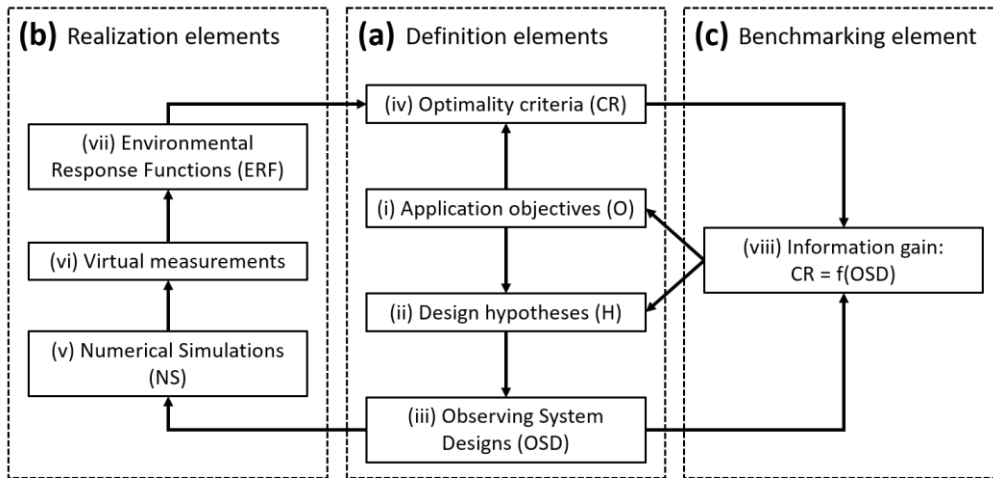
(b) Realization elements

(vii) Environmental Response Functions (ERF)

(vi) Virtual measurements

(v) Numerical Simulations (NS)

(a) Definition elements

(iv) Optimality criteria (CR)

(i) Application objectives (O)

(ii) Design hypotheses (H)

(iii) Observing System Designs (OSD)

(c) Benchmarking element

(viii) Information gain: CR = f(OSD)